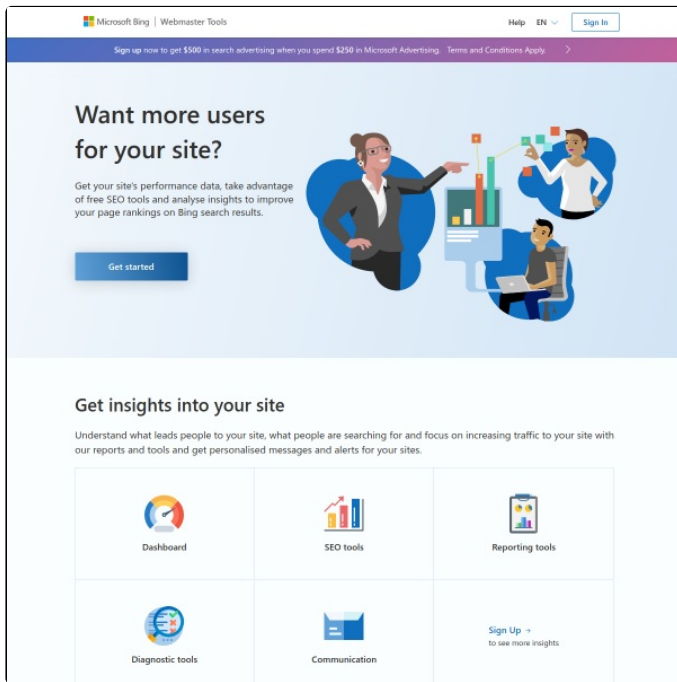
Microsoft Bing | Webmaster Tools

Help EN

Sign In

Sign up now to get $500 in search advertising when you spend $250 in Microsoft Advertising. Terms and Conditions Apply.

Want more users for your site?

Get your site's performance data, take advantage of free SEO tools and analyse insights to improve your page rankings on Bing search results.

Get started

Get insights into your site

Understand what leads people to your site, what people are searching for and focus on increasing traffic to your site with our reports and tools and get personalised messages and alerts for your sites.

| Dashboard | SEO tools | Reporting tools |
|---|---|---|
| Diagnostic tools | Communication | Sign Up → to see more insights |